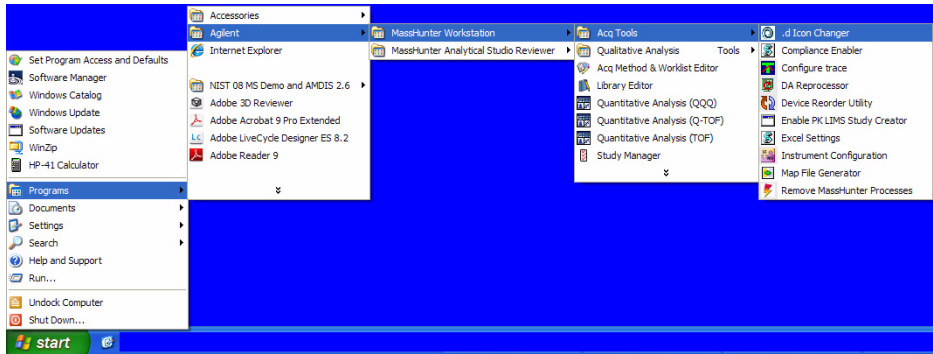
Set Program Access and Defaults
Software Manager
Windows Catalog
Windows Update
Software Updates
WinZip
HP-41 Calculator
Programs
Documents
Settings
Search
Help and Support
Run...
Undock Computer
Shut Down...

Accessories
Agilent
Internet Explorer
NIST 08 MS Demo and AMDIS 2.6
Adobe 3D Reviewer
Adobe Acrobat 9 Pro Extended
Adobe LiveCycle Designer ES 8.2
Adobe Reader 9

MassHunter Workstation
MassHunter Analytical Studio Reviewer

Acq Tools
Qualitative Analysis
Tools
Acq Method & Worklist Editor
Library Editor
Quantitative Analysis (QQQ)
Quantitative Analysis (Q-TOF)
Quantitative Analysis (TOF)
Study Manager

.d Icon Changer
Compliance Enabler
Configure trace
DA Reprocessor
Device Reorder Utility
Enable PK LIMS Study Creator
Excel Settings
Instrument Configuration
Map File Generator
Remove MassHunter Processes

start